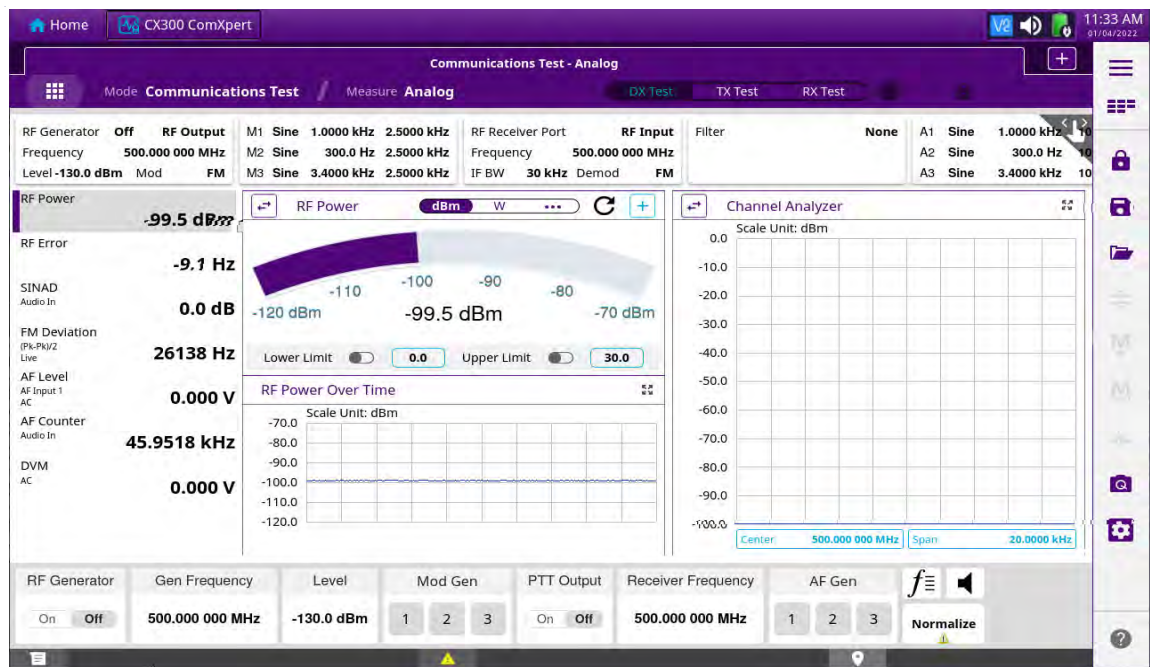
Home CX300 ComXpert

11:33 AM
01/04/2022

Communications Test - Analog

Mode Communications Test / Measure Analog

DX Test TX Test RX Test

RF Generator Off RF Output
Frequency 500.000 000 MHz
Level -130.0 dBm Mod FM

M1 Sine 1.0000 kHz 2.5000 kHz
M2 Sine 300.0 Hz 2.5000 kHz
M3 Sine 3.4000 kHz 2.5000 kHz

RF Receiver Port RF Input
Frequency 500.000 000 MHz
IF BW 30 kHz Demod FM

Filter None

A1 Sine 1.0000 kHz
A2 Sine 300.0 Hz
A3 Sine 3.4000 kHz

RF Power
-99.5 dBm

RF Error
-9.1 Hz

SINAD
Audio In
0.0 dB

FM Deviation
(Pk-Pk)/2
Live
26138 Hz

AF Level
AF Input 1
AC
0.000 V

AF Counter
Audio In
45.9518 kHz

DVM
AC
0.000 V

RF Power dBm W •••

-120 dBm -110 -100 -90 -80 -70 dBm
-99.5 dBm

Lower Limit 0.0 Upper Limit 30.0

RF Power Over Time
Scale Unit: dBm
-70.0
-80.0
-90.0
-100.0
-110.0
-120.0

Channel Analyzer
Scale Unit: dBm
0.0
-10.0
-20.0
-30.0
-40.0
-50.0
-60.0
-70.0
-80.0
-90.0
-100.0

Center 500.000 000 MHz Span 20.0000 kHz

RF Generator
On Off

Gen Frequency
500.000 000 MHz

Level
-130.0 dBm

Mod Gen
1 2 3

PTT Output
On Off

Receiver Frequency
500.000 000 MHz

AF Gen
1 2 3

Normalize